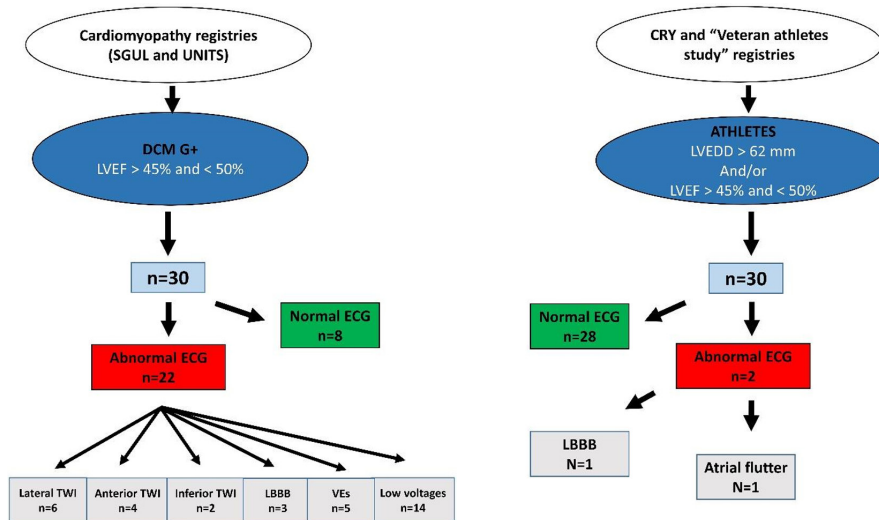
Cardiomyopathy registries (SGUL and UNITS)

DCM G+
LVEF > 45% and < 50%

n=30

Normal ECG
n=8

Abnormal ECG
n=22

Lateral TWI
n=6

Anterior TWI
n=4

Inferior TWI
n=2

LBBB
n=3

VEs
n=5

Low voltages
n=14

CRY and "Veteran athletes study" registries

ATHLETES
LVEDD > 62 mm
And/or
LVEF > 45% and < 50%

n=30

Normal ECG
n=28

Abnormal ECG
n=2

LBBB
N=1

Atrial flutter
N=1